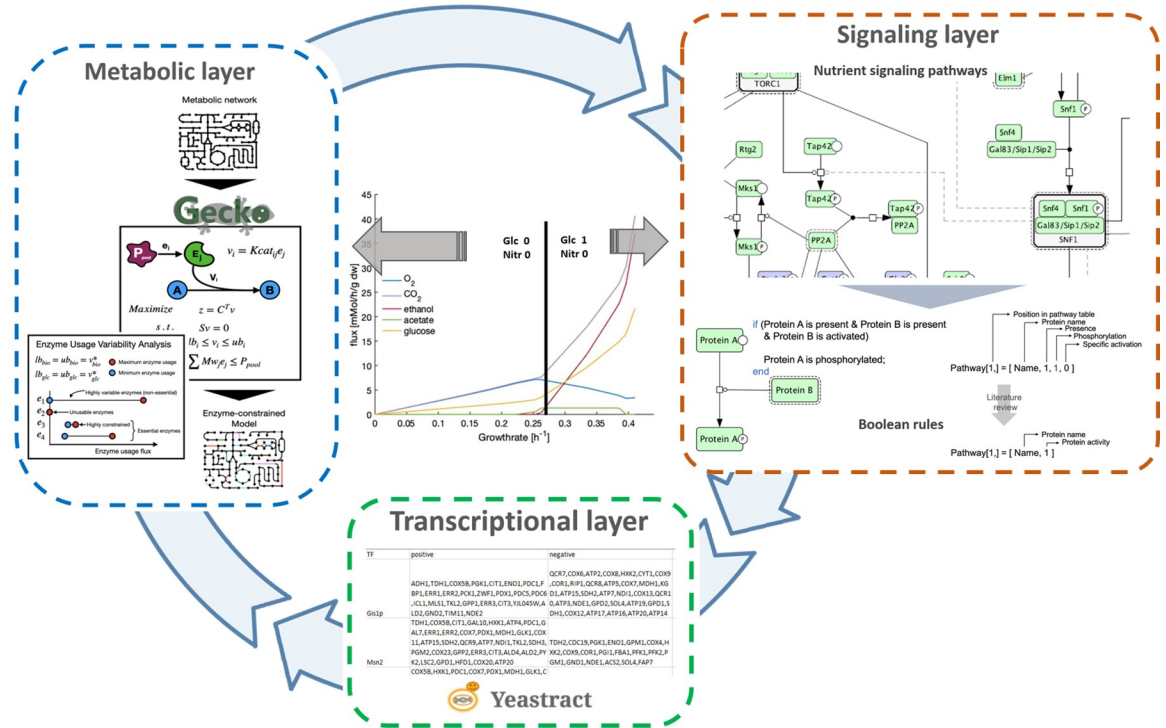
Metabolic layer

Metabolic network

Gecko

$P_{pool}$ $e_i$ $E_j$ $v_i = Kcat_{ij}e_j$

$v_i$

A B

Maximize $z = C^T v$

$s.t.$ $Sv = 0$

$lb_i \leq v_i \leq ub_i$

$\sum Mw_j e_j \leq P_{pool}$

Enzyme Usage Variability Analysis

$lb_{bio} = ub_{bio} = v^*_{bio}$ Maximum enzyme usage

$lb_{glc} = ub_{glc} = v^*_{glc}$ Minimum enzyme usage

$e_1$ Highly variable enzymes (non-essential)

$e_2$ Unusable enzymes

$e_3$ Highly constrained

$e_4$ Essential enzymes

Enzyme usage flux

Enzyme-constrained Model

Glc 0 Nitr 0

Glc 1 Nitr 0

flux [mMol/h/g dw]

45 40 35 30 25 20 15 10 5 0

$O_2$
$CO_2$
ethanol
acetate
glucose

0 0.05 0.1 0.15 0.2 0.25 0.3 0.35 0.4

Growthrate [$h^{-1}$]

Signaling layer

Nutrient signaling pathways

TORC1 Elm1 Snf1 P Snf4 Gal83/Sip1/Sip2 Rtg2 Tap42 Mks1 Tap42 Tap42 P PP2A Mks1 P PP2A Snf4 Snf1 P Gal83/Sip1/Sip2 SNF1

Protein A

if (Protein A is present & Protein B is present & Protein B is activated)

Protein A is phosphorylated;

end

Protein B

Protein A P

Position in pathway table
Protein name
Presence
Phosphorylation
Specific activation

Pathway[1,] = [ Name, 1, 1, 0 ]

Literature review

Boolean rules

Protein name
Protein activity

Pathway[1,] = [ Name, 1 ]

Transcriptional layer

| TF | positive | negative |
|---|---|---|
| Gis1p | ADH1,TDH1,COX5B,PGK1,CIT1,ENO1,PDC1,FBP1,ERR1,ERR2,PCK1,ZWF1,PDX1,PDC5,PDC6,ICL1,MLS1,TKL2,GPP1,ERR3,CIT3,YJL045W,ALD2,GND2,TIM11,NDE2 | QCR7,COX6,ATP2,COX8,HXK2,CYT1,COX9,COR1,RIP1,QCR8,ATP5,COX7,MDH1,KGD1,ATP15,SDH2,ATP7,NDI1,COX13,QCR10,ATP3,NDE1,GPD2,SOL4,ATP19,GPD1,SDH1,COX12,ATP17,ATP16,ATP20,ATP14 |
| Msn2 | TDH1,COX5B,CIT1,GAL10,HXK1,ATP4,PDC1,GAL7,ERR1,ERR2,COX7,PDX1,MDH1,GLK1,COX11,ATP15,SDH2,QCR9,ATP7,NDI1,TKL2,SDH3,PGM2,COX23,GPP2,ERR3,CIT3,ALD4,ALD2,PYK2,LSC2,GPD1,HFD1,COX20,ATP20 | TDH2,CDC19,PGK1,ENO1,GPM1,COX4,HXK2,COX9,COR1,PGI1,FBA1,PFK1,PFK2,PGM1,GND1,NDE1,ACS2,SOL4,FAP7 |
| | COX5B,HXK1,PDC1,COX7,PDX1,MDH1,GLK1,C | |

Yeastract